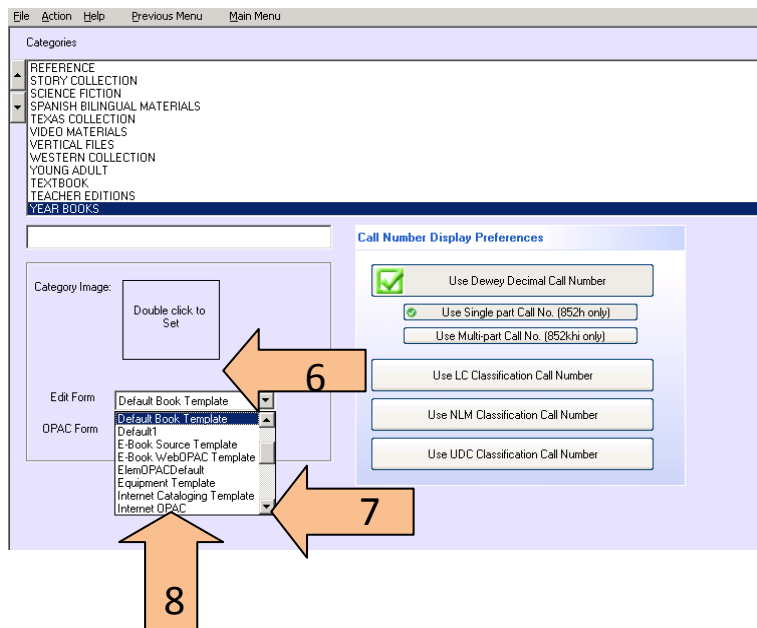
File Action Help Previous Menu Main Menu

Categories

REFERENCE
STORY COLLECTION
SCIENCE FICTION
SPANISH BILINGUAL MATERIALS
TEXAS COLLECTION
VIDEO MATERIALS
VERTICAL FILES
WESTERN COLLECTION
YOUNG ADULT
TEXTBOOK
TEACHER EDITIONS
YEAR BOOKS

Category Image:

Double click to Set

Edit Form

Default Book Template

OPAC Form

Default Book Template
Default1
E-Book Source Template
E-Book WebOPAC Template
ElemOPACDefault
Equipment Template
Internet Cataloging Template
Internet OPAC

Call Number Display Preferences

Use Dewey Decimal Call Number

Use Single part Call No. (852h only)

Use Multi-part Call No. (852khi only)

Use LC Classification Call Number

Use NLM Classification Call Number

Use UDC Classification Call Number

6

7

8